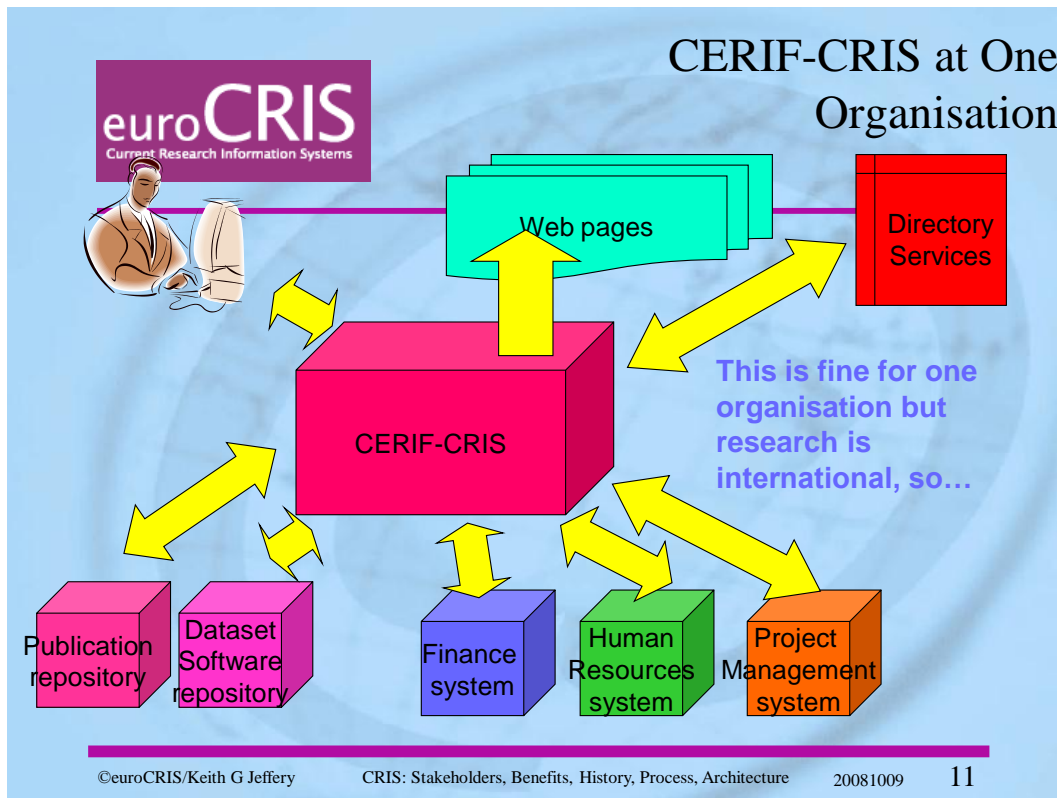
CERIF-CRIS at One Organisation

euroCRIS
Current Research Information Systems

Web pages

Directory Services

This is fine for one organisation but research is international, so…

CERIF-CRIS

Publication repository

Dataset Software repository

Finance system

Human Resources system

Project Management system

©euroCRIS/Keith G Jeffery CRIS: Stakeholders, Benefits, History, Process, Architecture 20081009 11